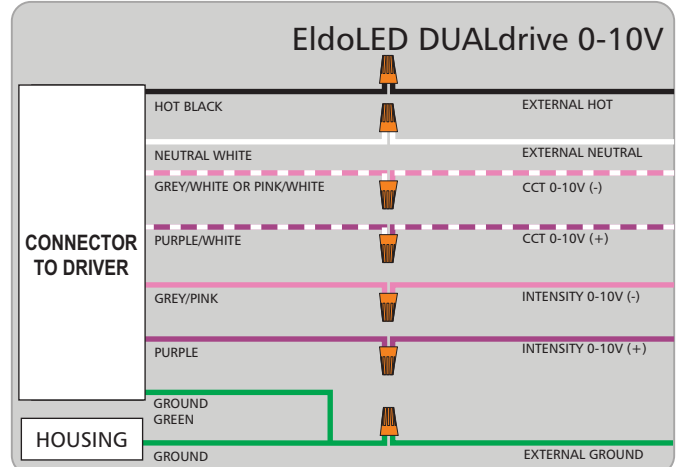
EldoLED DUALdrive 0-10V

CONNECTOR TO DRIVER

HOT BLACK

EXTERNAL HOT

NEUTRAL WHITE

EXTERNAL NEUTRAL

GREY/WHITE OR PINK/WHITE

CCT 0-10V (-)

PURPLE/WHITE

CCT 0-10V (+)

GREY/PINK

INTENSITY 0-10V (-)

PURPLE

INTENSITY 0-10V (+)

GROUND GREEN

HOUSING

GROUND

EXTERNAL GROUND